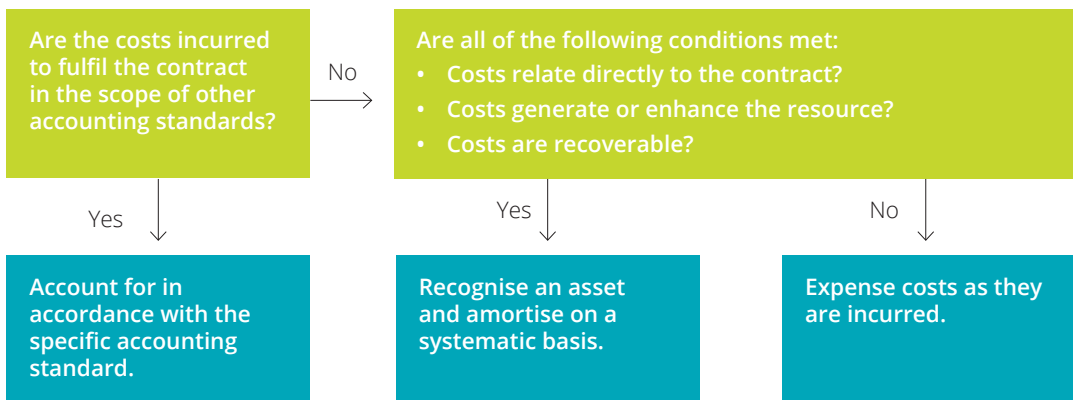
Are the costs incurred to fulfil the contract in the scope of other accounting standards?

No

Are all of the following conditions met:
• Costs relate directly to the contract?
• Costs generate or enhance the resource?
• Costs are recoverable?

Yes

Yes

No

Account for in accordance with the specific accounting standard.

Recognise an asset and amortise on a systematic basis.

Expense costs as they are incurred.